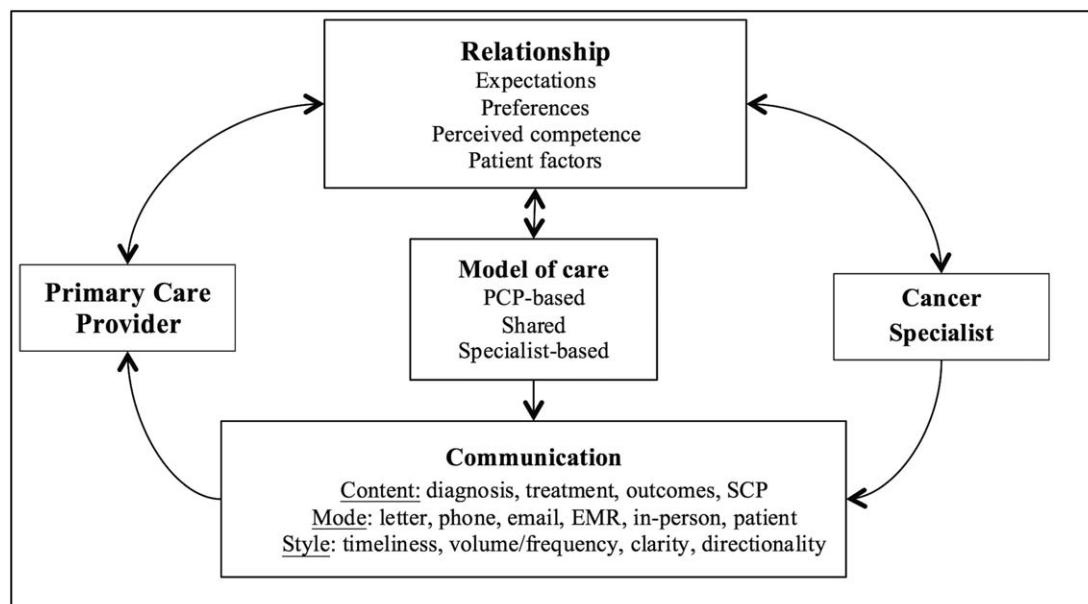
Relationship
Expectations
Preferences
Perceived competence
Patient factors

Primary Care Provider

Model of care
PCP-based
Shared
Specialist-based

Cancer Specialist

Communication
Content: diagnosis, treatment, outcomes, SCP
Mode: letter, phone, email, EMR, in-person, patient
Style: timeliness, volume/frequency, clarity, directionality